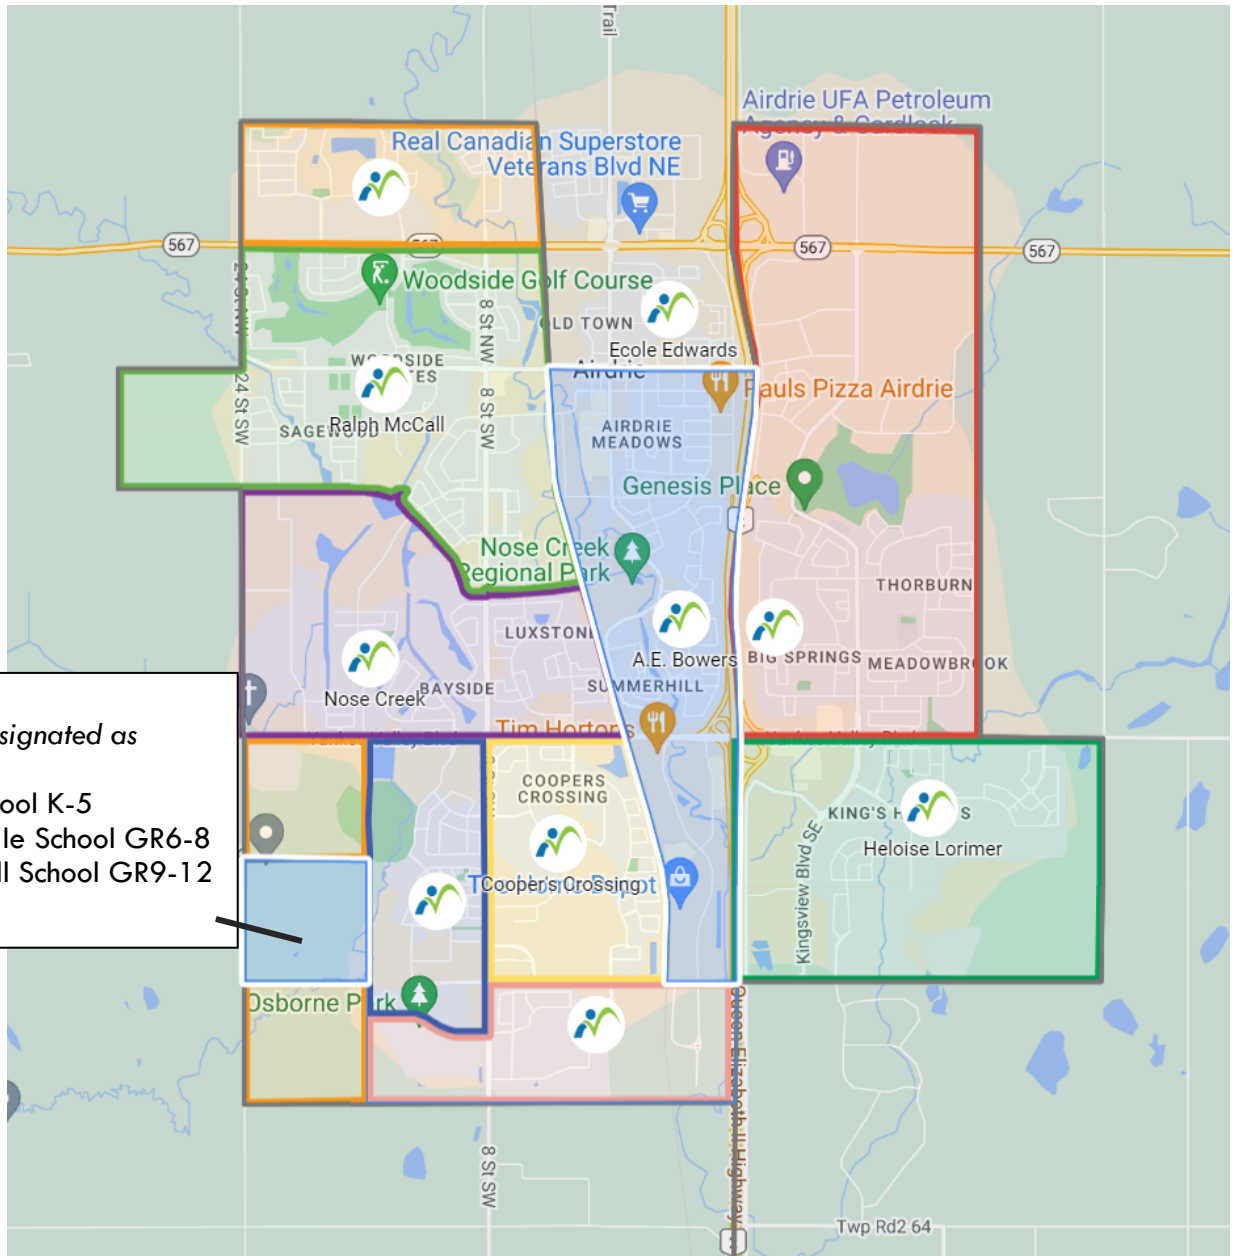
Trail

Airdrie UFA Petroleum Agency & Cardlock

Real Canadian Superstore Veterans Blvd NE

567

567

567

567

Woodside Golf Course

24 St NW

8 St NW

OLD TOWN

Ecole Edwards

Airdrie

WOODSIDE ESTATES

Ralph McCall

SAGEWOOD

24 St SW

8 St SW

Pauls Pizza Airdrie

AIRDRIE MEADOWS

Genesis Place

Nose Creek Regional Park

THORBURN

LUXSTONE

A.E. Bowers

BIG SPRINGS

MEADOWBROOK

Nose Creek

BAYSIDE

SUMMERHILL

Tim Hortons

signated as

ool K-5

le School GR6-8

ll School GR9-12

COOPERS CROSSING

KING'S HEIGHTS

Heloise Lorimer

Kingsview Blvd SE

Coopers Crossing

Osborne Park

Queen Elizabeth II Highway

8 St SW

Twp Rd2 64